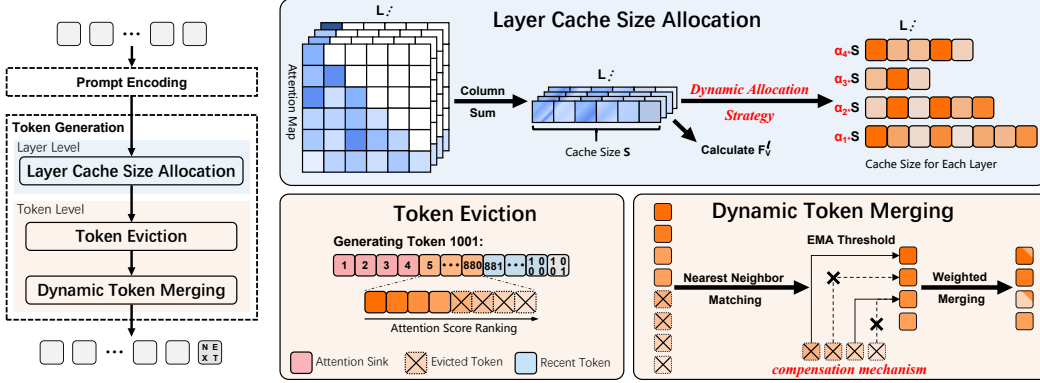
Prompt Encoding

Token Generation

Layer Level

Layer Cache Size Allocation

Token Level

Token Eviction

Dynamic Token Merging

N E X T

Layer Cache Size Allocation

L

Attention Map

Column Sum

L

Cache Size S

Dynamic Allocation Strategy

Calculate $F_V^l$

L

$\alpha_4$·S

$\alpha_3$·S

$\alpha_2$·S

$\alpha_1$·S

Cache Size for Each Layer

Token Eviction

Generating Token 1001:

1 2 3 4 5 ··· 880 881 ··· 1000 1001

Attention Score Ranking

Attention Sink

Evicted Token

Recent Token

Dynamic Token Merging

EMA Threshold

Nearest Neighbor Matching

Weighted Merging

compensation mechanism